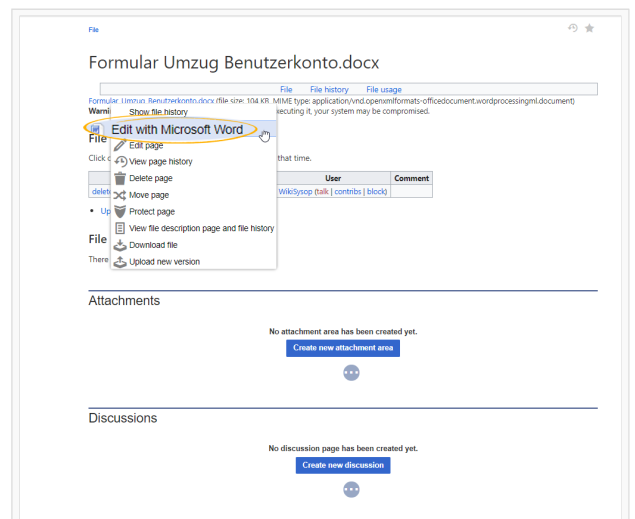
File

Formular Umzug Benutzerkonto.docx

File File history File usage

Formular Umzug Benutzerkonto.docx (file size: 104 KB, MIME type: application/vnd.openxmlformats-officedocument.wordprocessingml.document)

Warni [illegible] ecuting it, your system may be compromised.

File

Click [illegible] that time.

| | User | Comment |
|---|---|---|
| delete | WikiSysop (talk \| contribs \| block) | |

• Up

File

There

Show file history
Edit with Microsoft Word
Edit page
View page history
Delete page
Move page
Protect page
View file description page and file history
Download file
Upload new version

Attachments

No attachment area has been created yet.

Create new attachment area

Discussions

No discussion page has been created yet.

Create new discussion